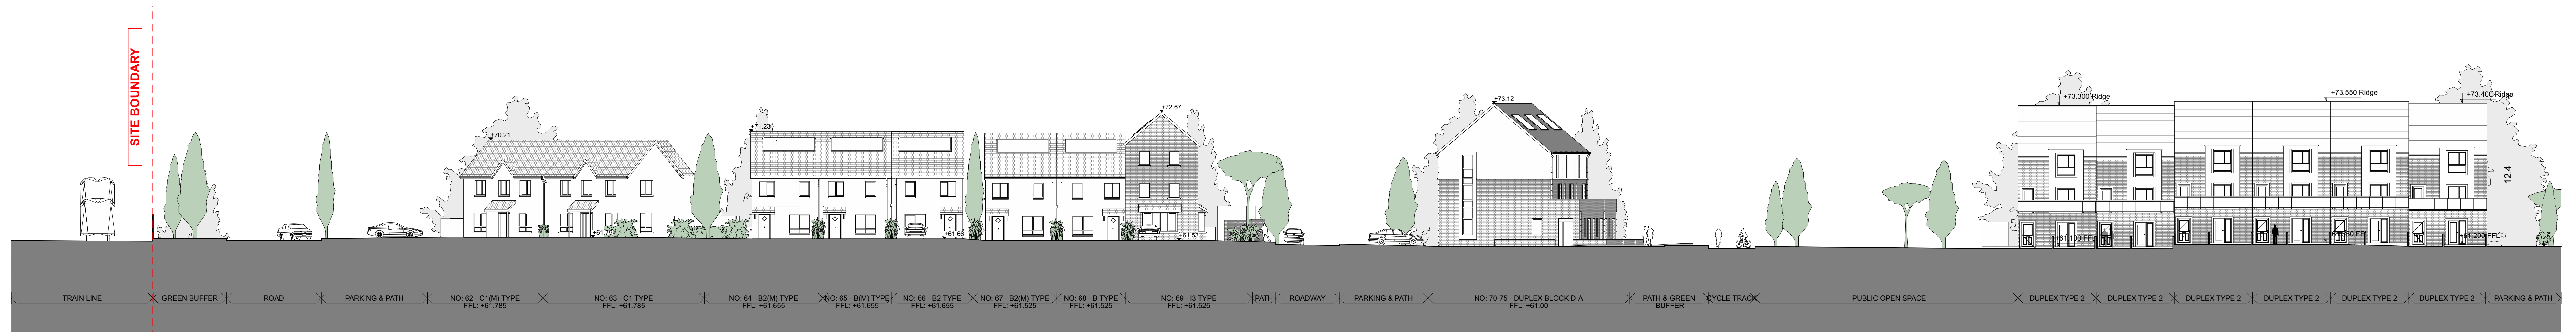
SITE BOUNDARY

+70.21
+71.20
+72.67
+73.12
+73.300 Ridge
+73.550 Ridge
+73.400 Ridge
12.4

+61.785
+61.66
+61.53
+61.100 FFL
+61.050 FFL
+61.200 FFL

TRAIN LINE
GREEN BUFFER
ROAD
PARKING & PATH
NO: 62 - C1(M) TYPE FFL: +61.785
NO: 63 - C1 TYPE FFL: +61.785
NO: 64 - B2(M) TYPE FFL: +61.655
NO: 65 - B(M) TYPE FFL: +61.655
NO: 66 - B2 TYPE FFL: +61.655
NO: 67 - B2(M) TYPE FFL: +61.525
NO: 68 - B TYPE FFL: +61.525
NO: 69 - I3 TYPE FFL: +61.525
PATH
ROADWAY
PARKING & PATH
NO: 70-75 - DUPLEX BLOCK D-A FFL: +61.00
PATH & GREEN BUFFER
CYCLE TRACK
PUBLIC OPEN SPACE
DUPLEX TYPE 2
DUPLEX TYPE 2
DUPLEX TYPE 2
DUPLEX TYPE 2
DUPLEX TYPE 2
DUPLEX TYPE 2
PARKING & PATH